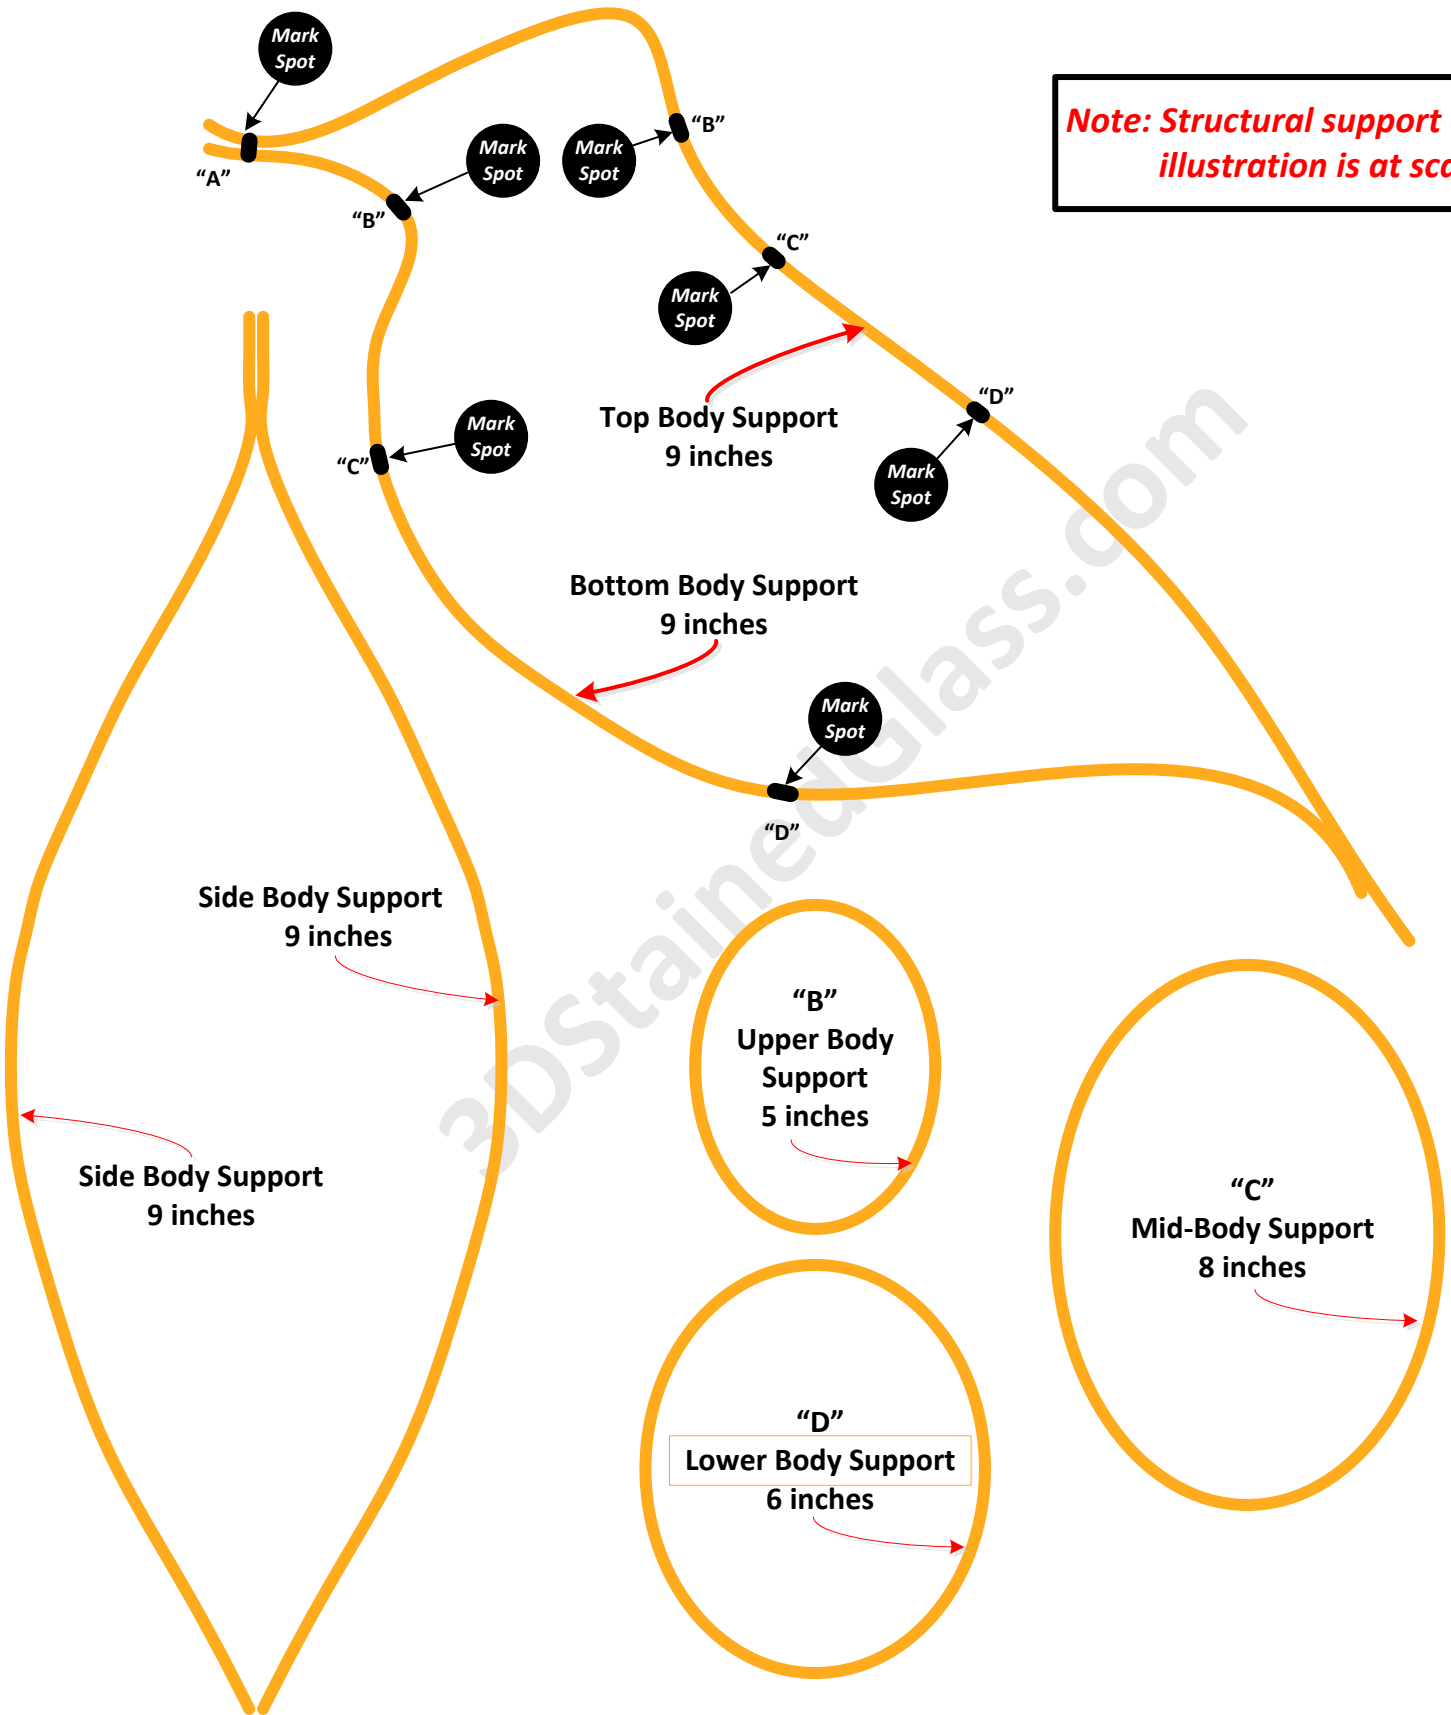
Mark Spot

"A"

Mark Spot

"B"

Mark Spot

"B"

Note: Structural support illustration is at sca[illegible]

"C"

Mark Spot

Mark Spot

"C"

Top Body Support
9 inches

"D"

Mark Spot

Bottom Body Support
9 inches

Mark Spot

"D"

3DStainedGlass.com

Side Body Support
9 inches

Side Body Support
9 inches

"B"
Upper Body Support
5 inches

"C"
Mid-Body Support
8 inches

"D"
Lower Body Support
6 inches